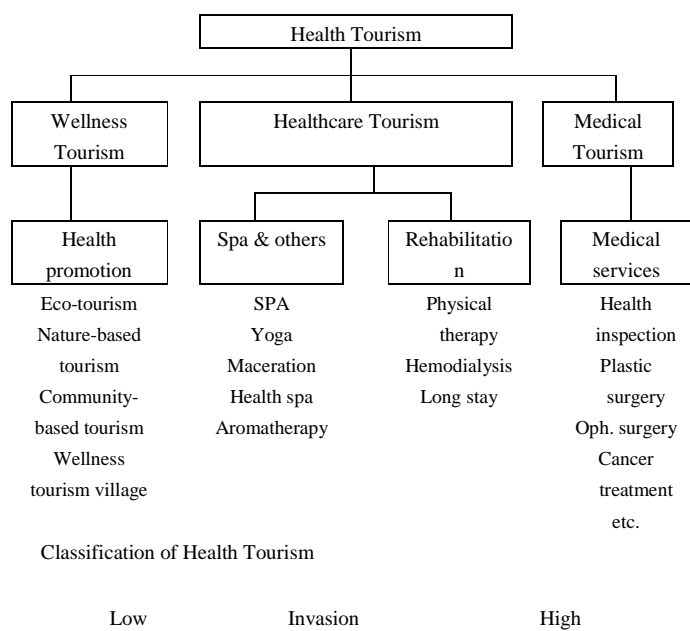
Health Tourism

Wellness Tourism

Healthcare Tourism

Medical Tourism

Health promotion

Spa & others

Rehabilitation

Medical services

Eco-tourism
Nature-based tourism
Community-based tourism
Wellness tourism village

SPA
Yoga
Maceration
Health spa
Aromatherapy

Physical therapy
Hemodialysis
Long stay

Health inspection
Plastic surgery
Oph. surgery
Cancer treatment
etc.

Classification of Health Tourism

Low Invasion High